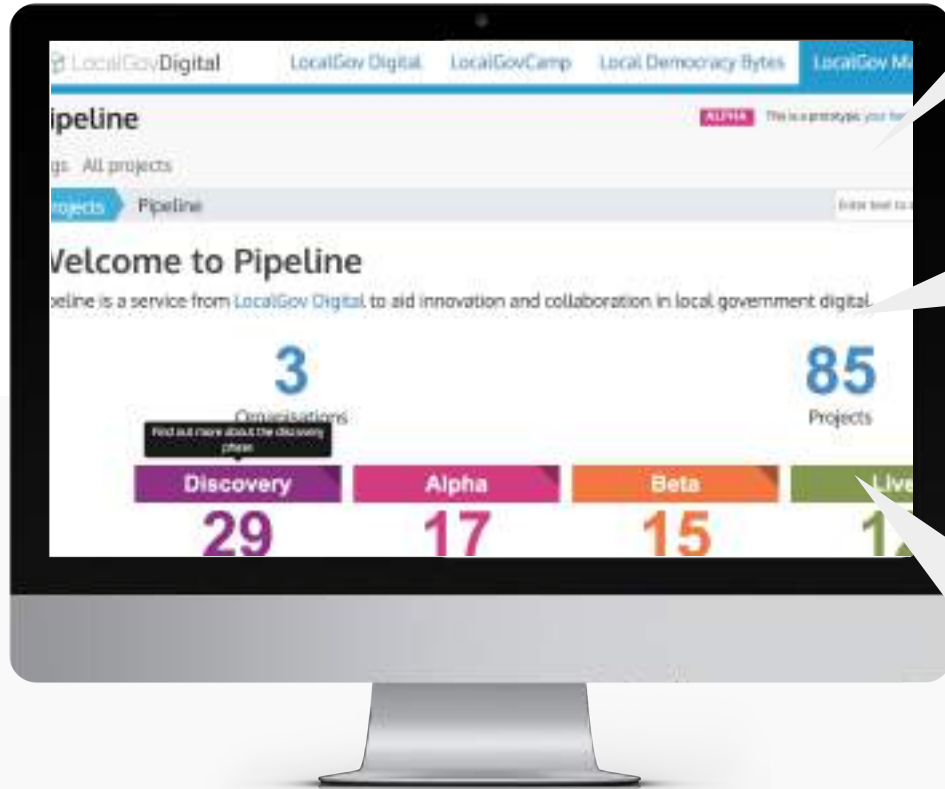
LocalGovDigital LocalGov Digital LocalGovCamp Local Democracy Bytes LocalGov M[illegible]

ipeline

ALPHA This is a prototype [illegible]

gs All projects

rojects Pipeline

Enter text to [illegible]

Velcome to Pipeline

peline is a service from LocalGov Digital to aid innovation and collaboration in local government digital.

3
Organisations

85
Projects

Find out more about the discovery phase

Discovery
29

Alpha
17

Beta
15

Live
1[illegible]